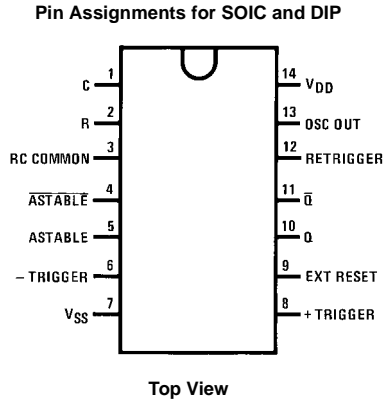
Pin Assignments for SOIC and DIP

C 1
R 2
RC COMMON 3
$\overline{\text{ASTABLE}}$ 4
ASTABLE 5
− TRIGGER 6
$V_{SS}$ 7

14 $V_{DD}$
13 OSC OUT
12 RETRIGGER
11 $\overline{Q}$
10 Q
9 EXT RESET
8 + TRIGGER

Top View